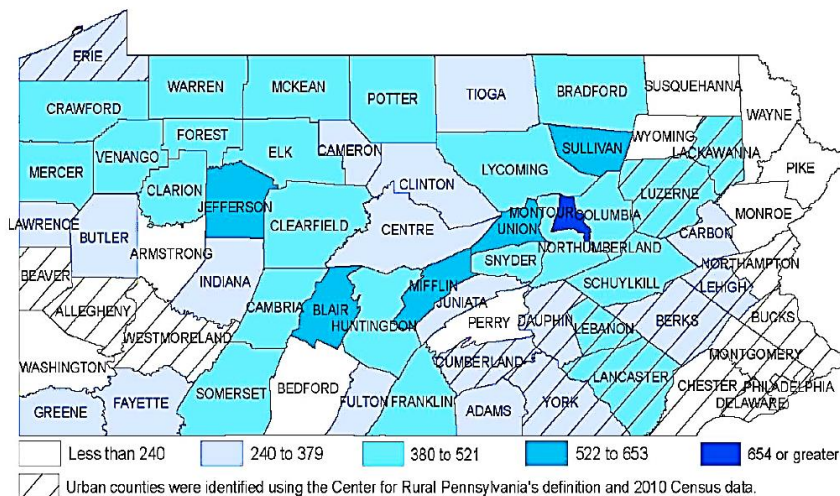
ERIE
WARREN
MCKEAN
POTTER
TIOGA
BRADFORD
SUSQUEHANNA
WAYNE
CRAWFORD
FOREST
WYOMING
LACKAWANNA
SULLIVAN
MERCER
VENANGO
ELK
CAMERON
LYCOMING
PIKE
CLARION
CLINTON
LUZERNE
JEFFERSON
MONTOUR
COLUMBIA
MONROE
LAWRENCE
CLEARFIELD
CENTRE
UNION
BUTLER
ARMSTRONG
NORTHUMBERLAND
CARBON
BEAVER
SNYDER
NORTHAMPTON
INDIANA
SCHUYLKILL
LEHIGH
MIFFLIN
JUNIATA
ALLEGHENY
CAMBRIA
BLAIR
BUCKS
PERRY
DAUPHIN
BERKS
WESTMORELAND
HUNTINGDON
LEBANON
MONTGOMERY
WASHINGTON
CUMBERLAND
LANCASTER
CHESTER
PHILADELPHIA
BEDFORD
SOMERSET
DELAWARE
FAYETTE
FULTON
FRANKLIN
ADAMS
YORK
GREENE

Less than 240
240 to 379
380 to 521
522 to 653
654 or greater

Urban counties were identified using the Center for Rural Pennsylvania's definition and 2010 Census data.